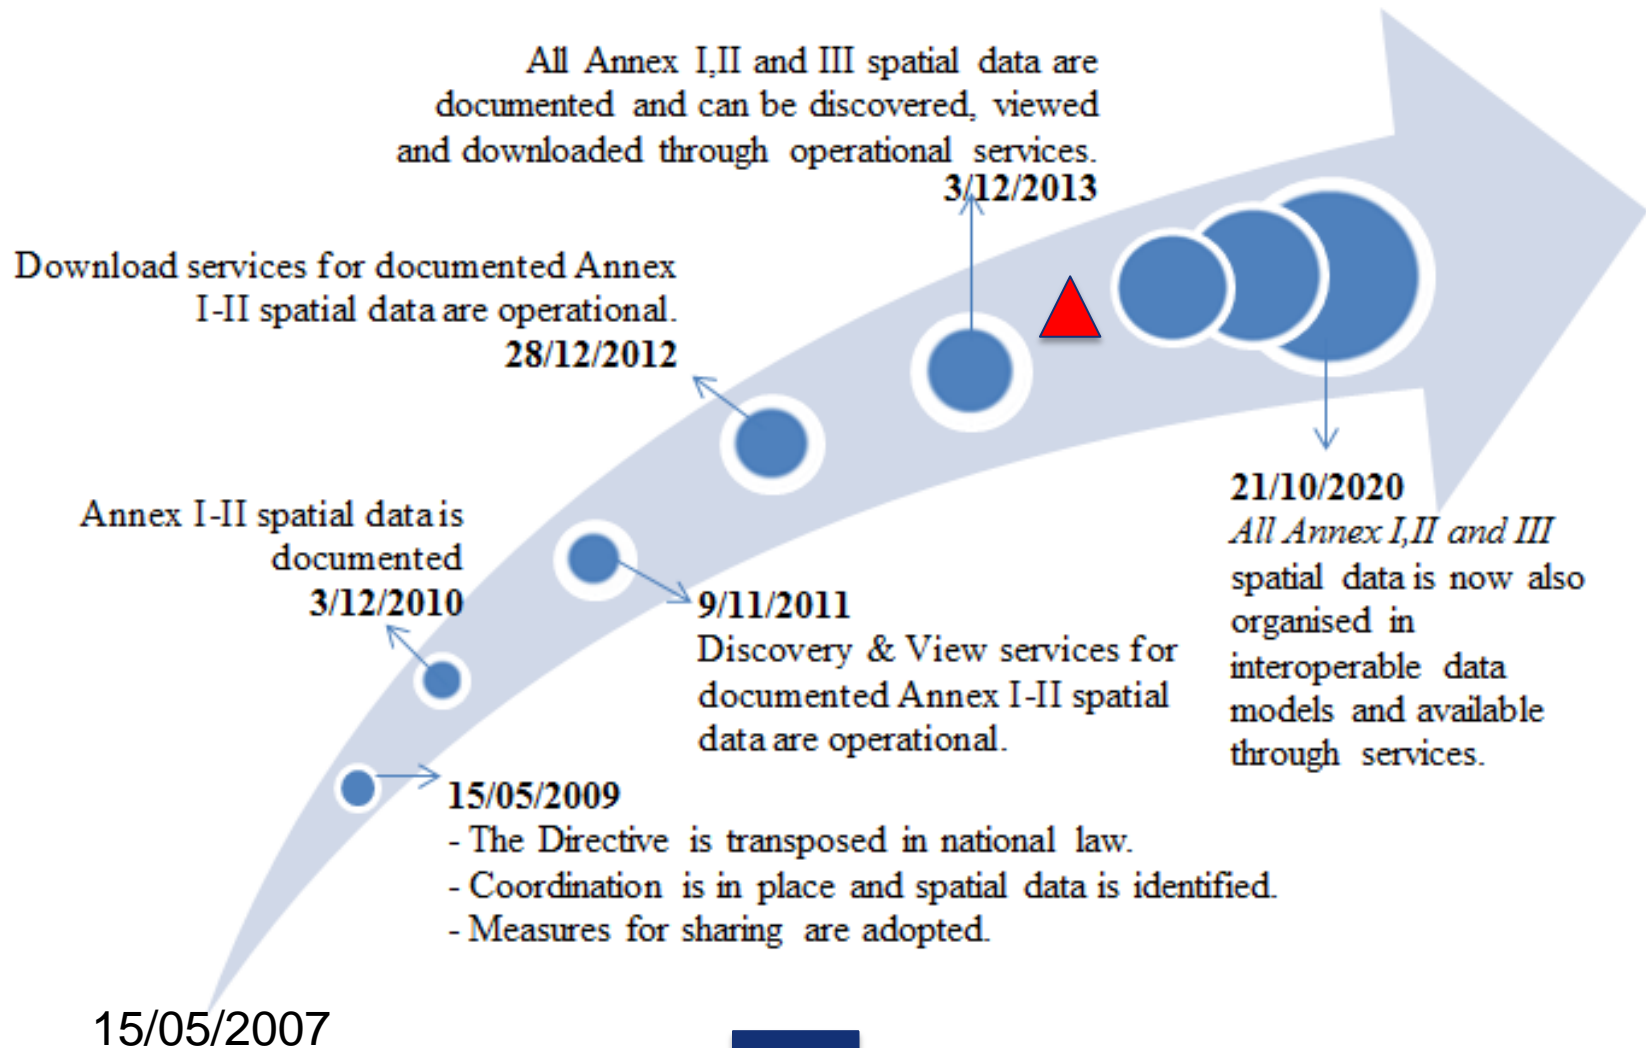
All Annex I,II and III spatial data are documented and can be discovered, viewed and downloaded through operational services.
3/12/2013

Download services for documented Annex I-II spatial data are operational.
28/12/2012

Annex I-II spatial data is documented
3/12/2010

9/11/2011
Discovery & View services for documented Annex I-II spatial data are operational.

21/10/2020
All Annex I,II and III spatial data is now also organised in interoperable data models and available through services.

15/05/2009
- The Directive is transposed in national law.
- Coordination is in place and spatial data is identified.
- Measures for sharing are adopted.

15/05/2007